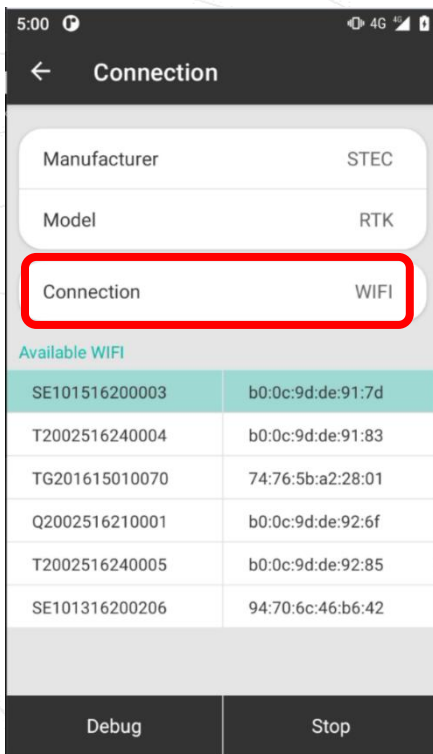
5:00 4G

Connection

Manufacturer STEC

Model RTK

Connection WIFI

Available WIFI

| SE101516200003 | b0:0c:9d:de:91:7d |
|---|---|
| T2002516240004 | b0:0c:9d:de:91:83 |
| TG201615010070 | 74:76:5b:a2:28:01 |
| Q2002516210001 | b0:0c:9d:de:92:6f |
| T2002516240005 | b0:0c:9d:de:92:85 |
| SE101316200206 | 94:70:6c:46:b6:42 |

Debug

Stop